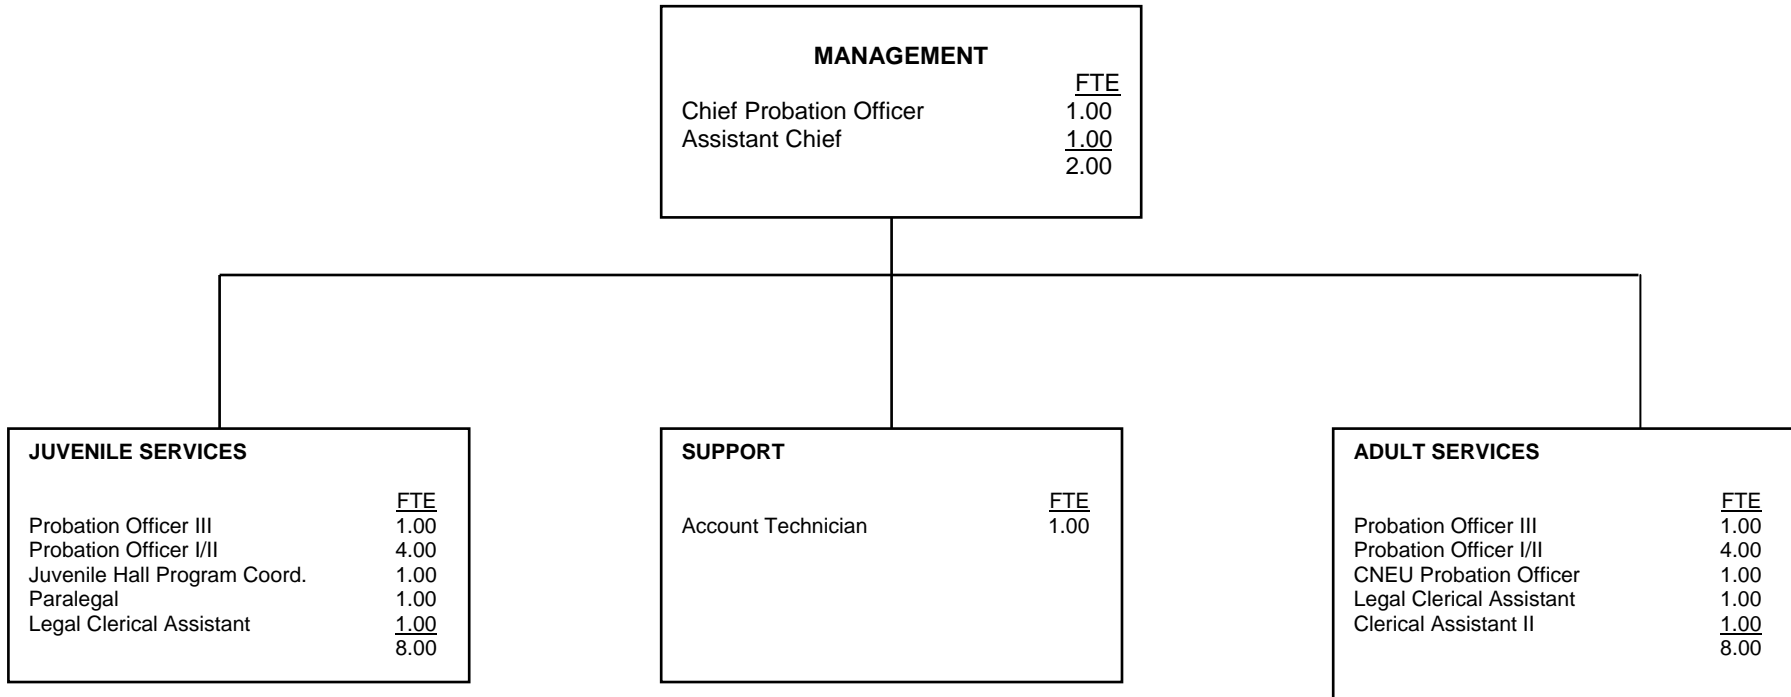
MANAGEMENT

| | FTE |
|---|---|
| Chief Probation Officer | 1.00 |
| Assistant Chief | 1.00 |
| | 2.00 |

JUVENILE SERVICES

| | FTE |
|---|---|
| Probation Officer III | 1.00 |
| Probation Officer I/II | 4.00 |
| Juvenile Hall Program Coord. | 1.00 |
| Paralegal | 1.00 |
| Legal Clerical Assistant | 1.00 |
| | 8.00 |

SUPPORT

| | FTE |
|---|---|
| Account Technician | 1.00 |

ADULT SERVICES

| | FTE |
|---|---|
| Probation Officer III | 1.00 |
| Probation Officer I/II | 4.00 |
| CNEU Probation Officer | 1.00 |
| Legal Clerical Assistant | 1.00 |
| Clerical Assistant II | 1.00 |
| | 8.00 |